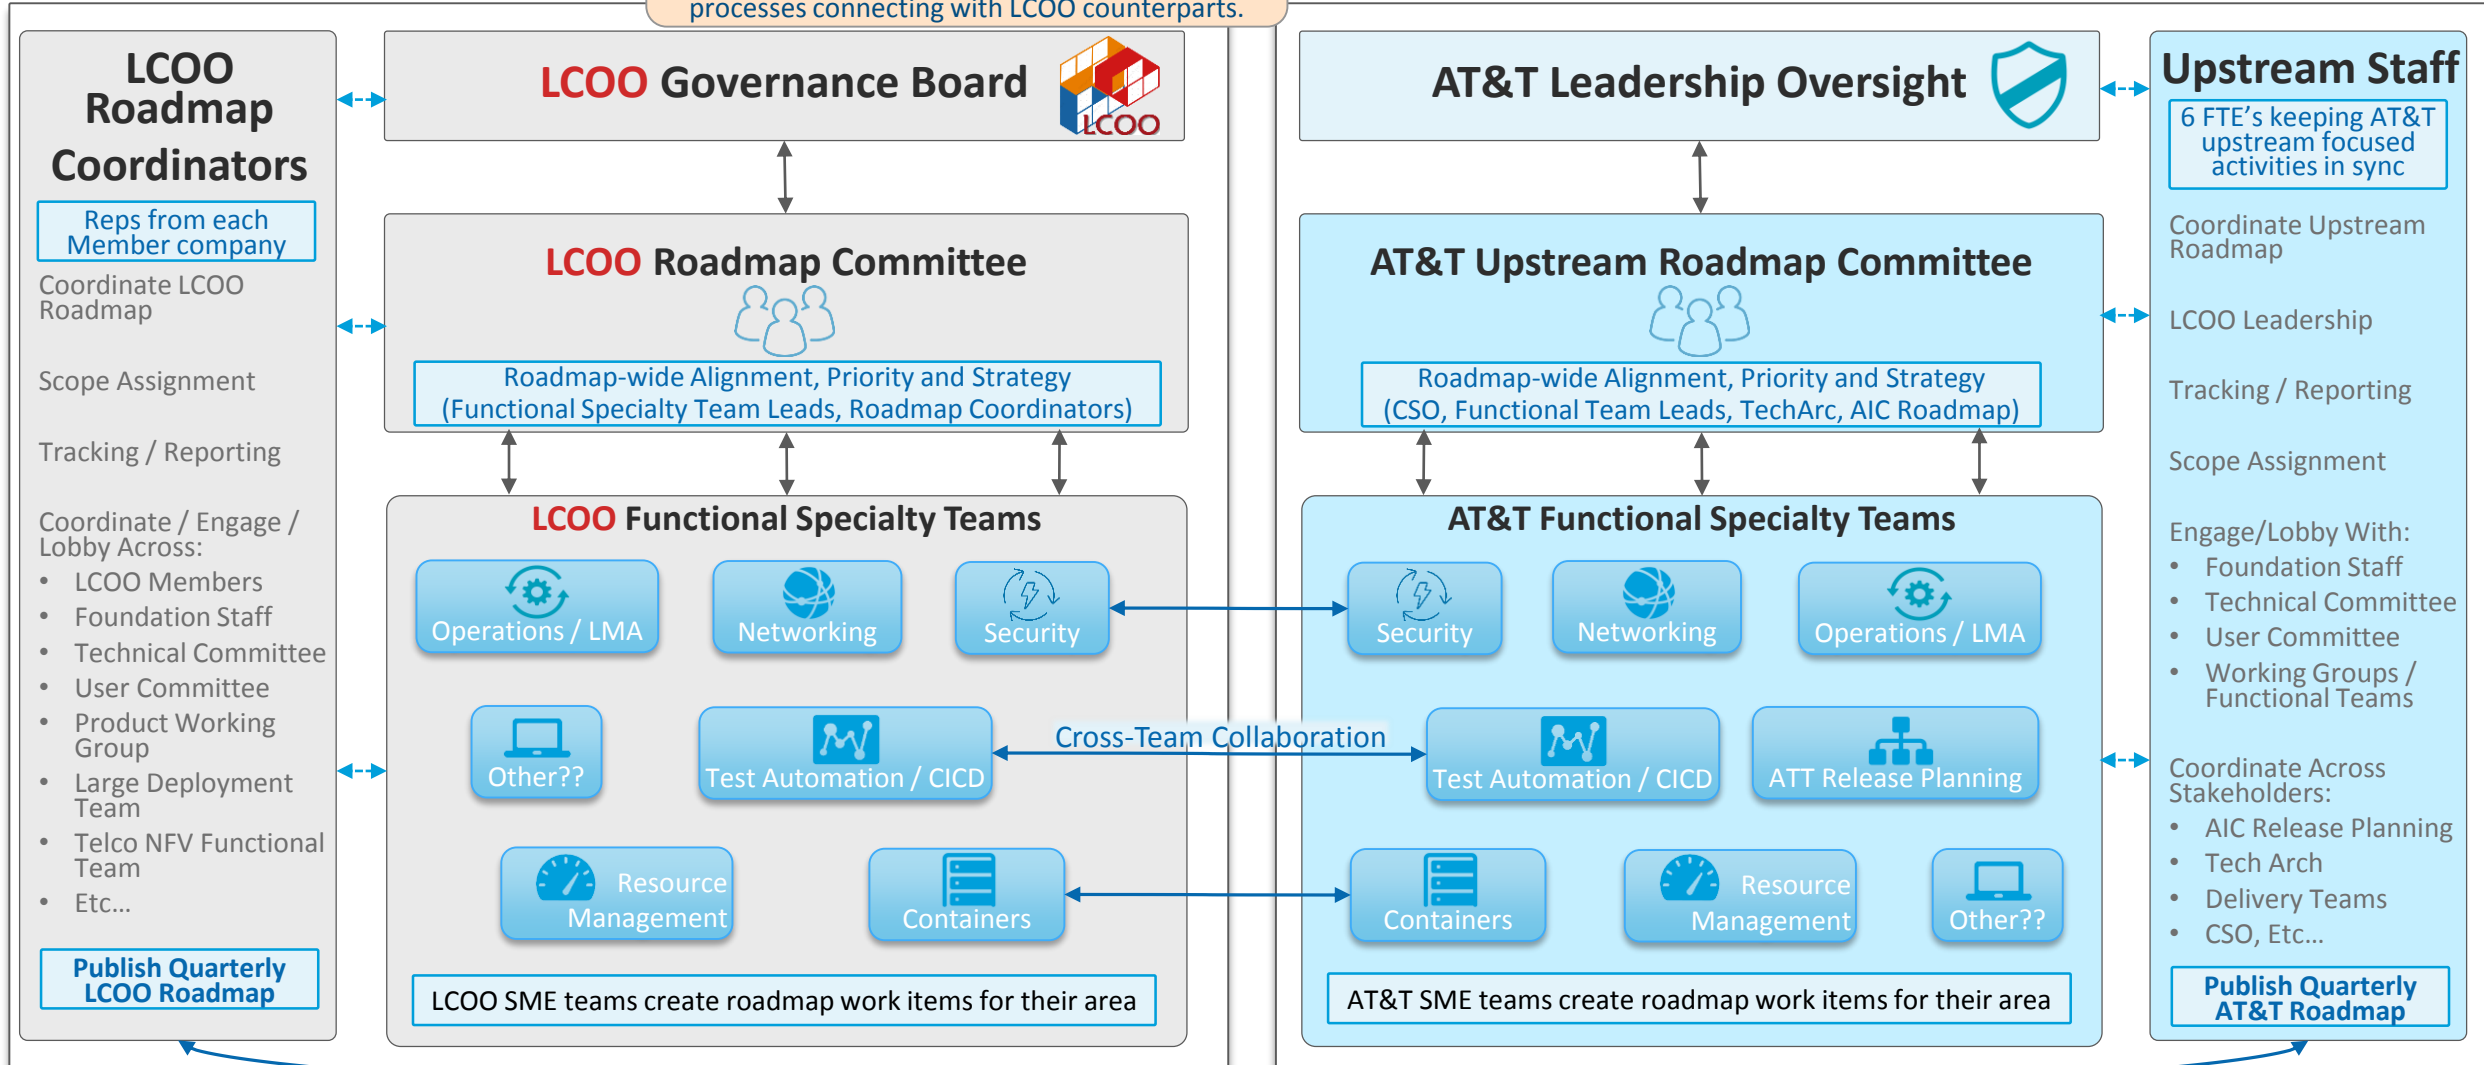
processes connecting with LCOO counterparts.

LCOO Roadmap Coordinators

Reps from each Member company

Coordinate LCOO Roadmap

Scope Assignment

Tracking / Reporting

Coordinate / Engage / Lobby Across:
- LCOO Members
- Foundation Staff
- Technical Committee
- User Committee
- Product Working Group
- Large Deployment Team
- Telco NFV Functional Team
- Etc…

Publish Quarterly LCOO Roadmap

LCOO Governance Board

LCOO

LCOO Roadmap Committee

Roadmap-wide Alignment, Priority and Strategy (Functional Specialty Team Leads, Roadmap Coordinators)

LCOO Functional Specialty Teams

Operations / LMA

Networking

Security

Other??

Test Automation / CICD

Resource Management

Containers

LCOO SME teams create roadmap work items for their area

Cross-Team Collaboration

AT&T Leadership Oversight

AT&T Upstream Roadmap Committee

Roadmap-wide Alignment, Priority and Strategy (CSO, Functional Team Leads, TechArc, AIC Roadmap)

AT&T Functional Specialty Teams

Security

Networking

Operations / LMA

Test Automation / CICD

ATT Release Planning

Containers

Resource Management

Other??

AT&T SME teams create roadmap work items for their area

Upstream Staff

6 FTE's keeping AT&T upstream focused activities in sync

Coordinate Upstream Roadmap

LCOO Leadership

Tracking / Reporting

Scope Assignment

Engage/Lobby With:
- Foundation Staff
- Technical Committee
- User Committee
- Working Groups / Functional Teams

Coordinate Across Stakeholders:
- AIC Release Planning
- Tech Arch
- Delivery Teams
- CSO, Etc…

Publish Quarterly AT&T Roadmap